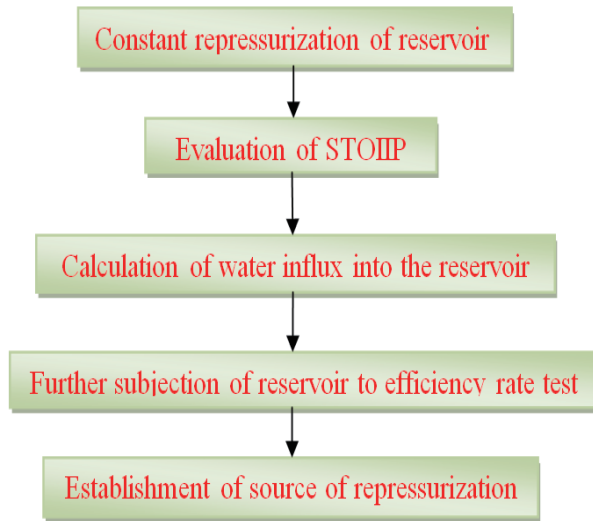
Constant repressurization of reservoir

Evaluation of STOIIP

Calculation of water influx into the reservoir

Further subjection of reservoir to efficiency rate test

Establishment of source of repressurization